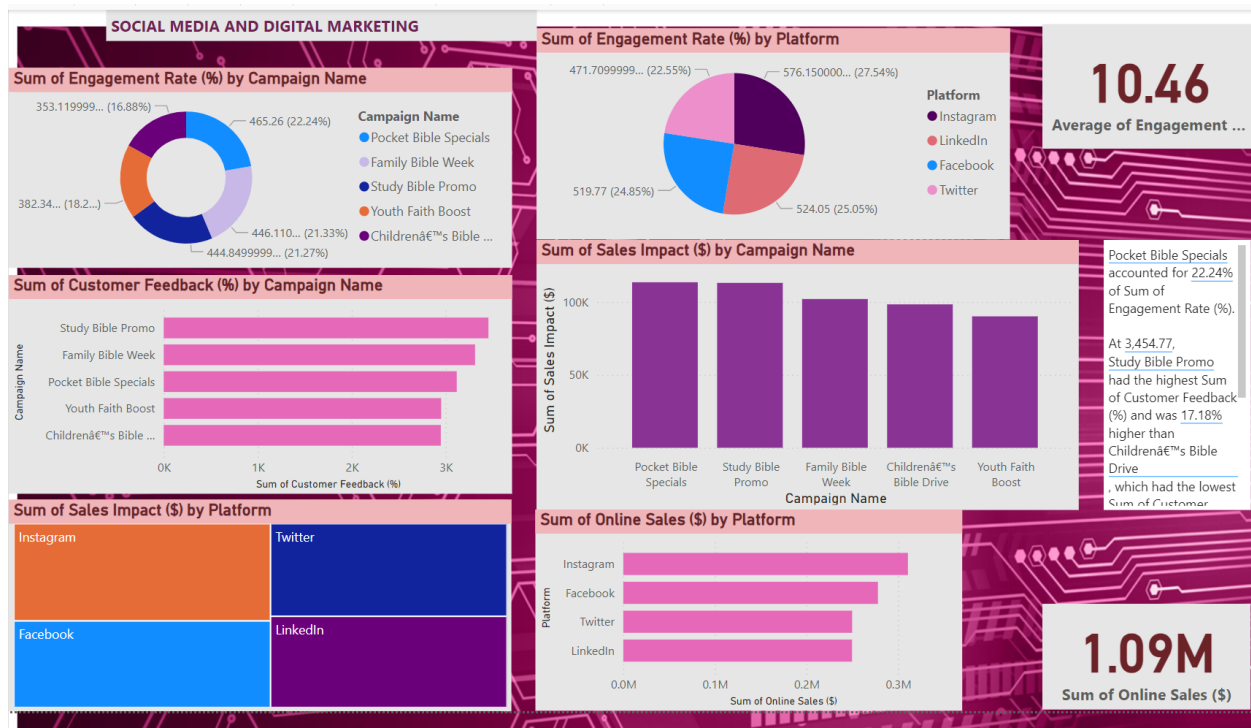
SOCIAL MEDIA AND DIGITAL MARKETING

Sum of Engagement Rate (%) by Campaign Name

353.119999... (16.88%)
465.26 (22.24%)
382.34... (18.2...)
446.110... (21.33%)
444.8499999... (21.27%)

Campaign Name
Pocket Bible Specials
Family Bible Week
Study Bible Promo
Youth Faith Boost
Childrenâ€™s Bible ...

Sum of Engagement Rate (%) by Platform

471.7099999... (22.55%)
576.150000... (27.54%)
519.77 (24.85%)
524.05 (25.05%)

Platform
Instagram
LinkedIn
Facebook
Twitter

10.46
Average of Engagement ...

Sum of Customer Feedback (%) by Campaign Name

Campaign Name
Study Bible Promo
Family Bible Week
Pocket Bible Specials
Youth Faith Boost
Childrenâ€™s Bible ...
0K 1K 2K 3K
Sum of Customer Feedback (%)

Sum of Sales Impact ($) by Campaign Name

Sum of Sales Impact ($)
100K
50K
0K
Pocket Bible Specials
Study Bible Promo
Family Bible Week
Childrenâ€™s Bible Drive
Youth Faith Boost
Campaign Name

Pocket Bible Specials accounted for 22.24% of Sum of Engagement Rate (%).

At 3,454.77, Study Bible Promo had the highest Sum of Customer Feedback (%) and was 17.18% higher than Childrenâ€™s Bible Drive, which had the lowest Sum of Customer

Sum of Sales Impact ($) by Platform

Instagram
Twitter
Facebook
LinkedIn

Sum of Online Sales ($) by Platform

Platform
Instagram
Facebook
Twitter
LinkedIn
0.0M 0.1M 0.2M 0.3M
Sum of Online Sales ($)

1.09M
Sum of Online Sales ($)